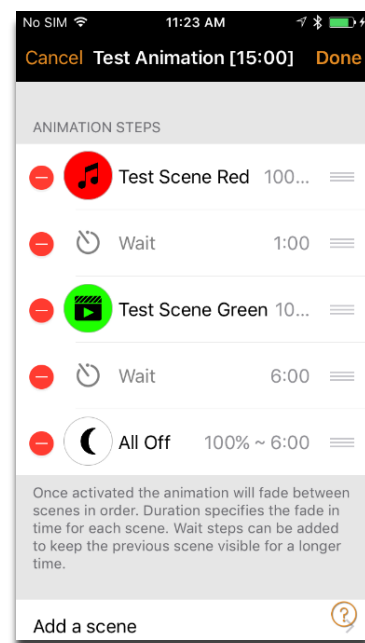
No SIM 11:23 AM

Cancel Test Animation [15:00] Done

ANIMATION STEPS

Test Scene Red 100...

Wait 1:00

Test Scene Green 10...

Wait 6:00

All Off 100% ~ 6:00

Once activated the animation will fade between scenes in order. Duration specifies the fade in time for each scene. Wait steps can be added to keep the previous scene visible for a longer time.

Add a scene